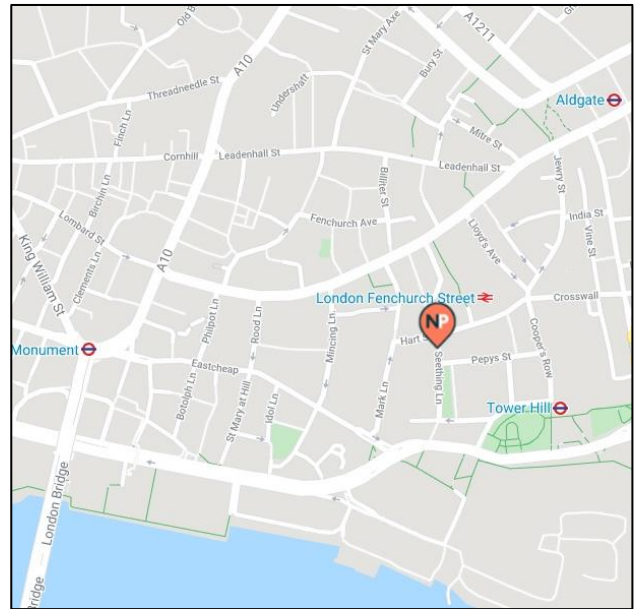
Old B
A1211
St Mary Axe
Bury St
Threadneedle St
A10
Undershaft
Aldgate
Finch Ln
Mitre St
Cornhill
Leadenhall St
Leadenhall St
Birchin Ln
Billiter St
Jewry St
Lombard St
Fenchurch Ave
India St
King William St
Clements Ln
A10
Lloyd's Ave
Vine St
London Fenchurch Street
Crosswall
Philpot Ln
Rood Ln
Mincing Ln
NP
Monument
Eastcheap
Hart St
Pepys St
Cooper's Row
Seething Ln
Botolph Ln
St Mary at Hill
Idol Ln
Mark Ln
Tower Hill
London Bridge
Bridge